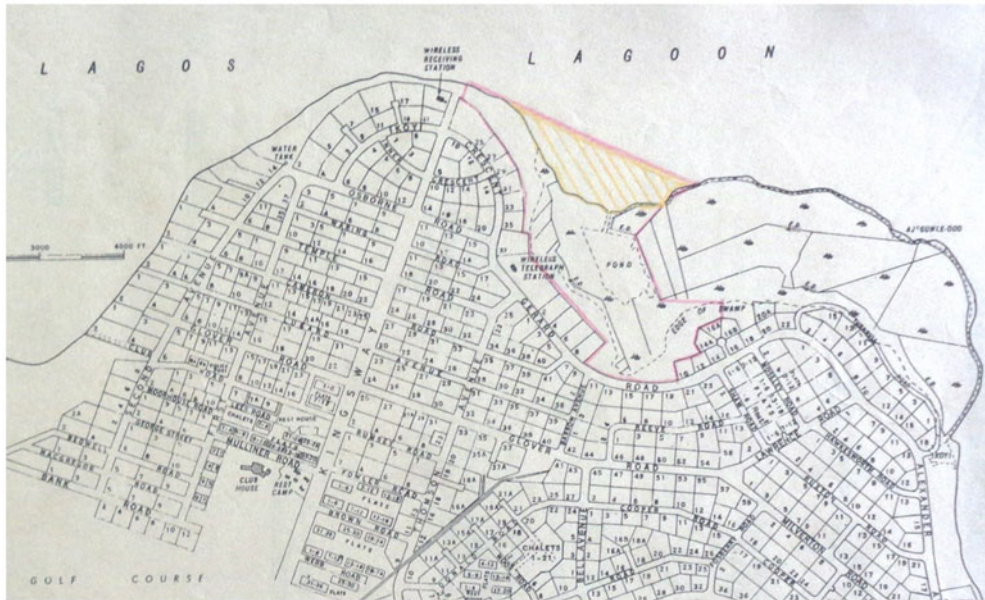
L A G O S L A G O O N

WIRELESS RECEIVING STATION

WATER TANK

TROYE

OSBORNE ROAD

TEMPLE

GLOVER ROAD

KINGSWAY

AVENUE

CLOVER

ROAD

GEORGE STREET

MULLINER ROAD

CLUB HOUSE

REST CAMP

BANK ROAD

WIRELESS TELEGRAPH STATION

POND

EDGE OF SWAMP

ROAD

COOPER ROAD

BELL AVENUE

CHALETS

MILVERTON

ALEXANDER

AJ'GUNLE-ODO

GOLF COURSE

3000 6000 FT